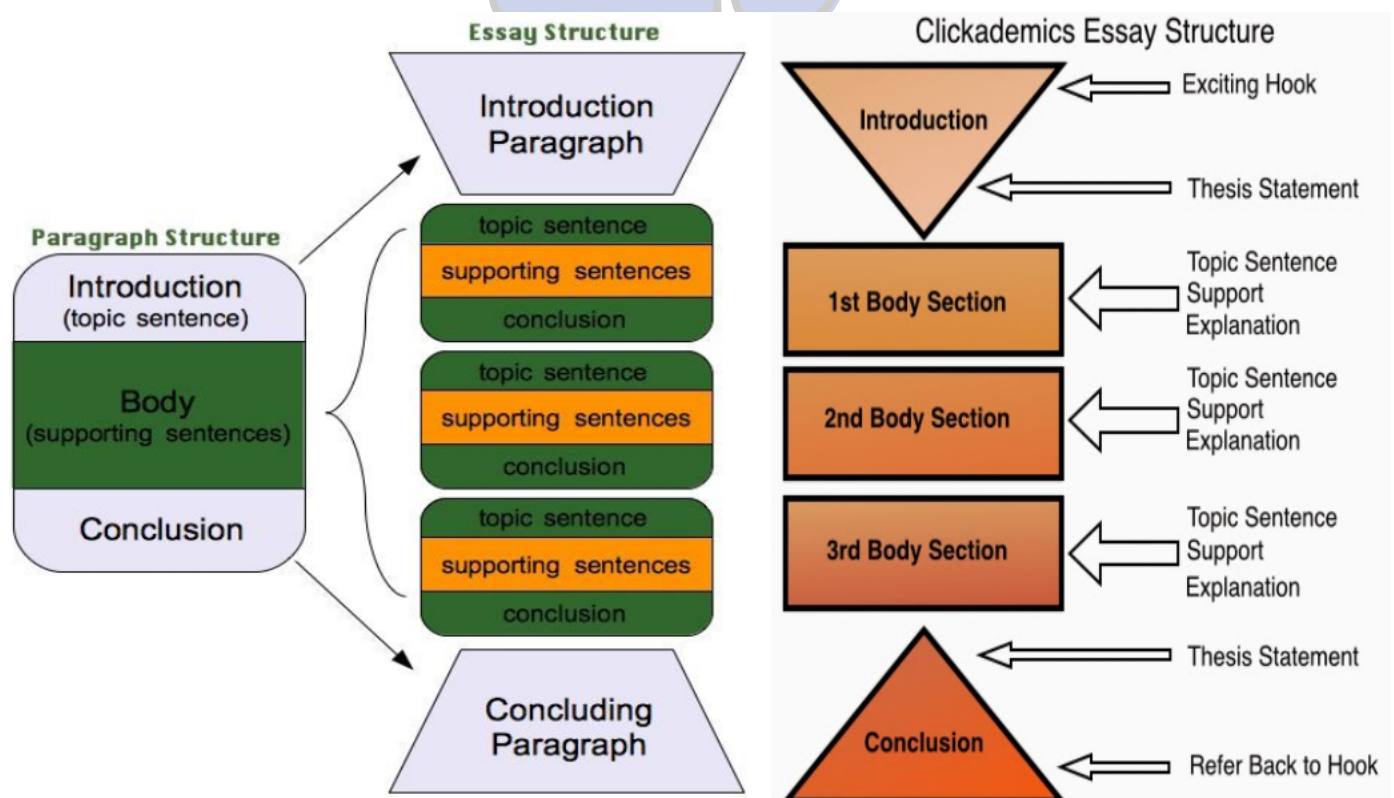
Paragraph Structure

Introduction
(topic sentence)

Body
(supporting sentences)

Conclusion

Essay Structure

Introduction Paragraph

topic sentence
supporting sentences
conclusion

topic sentence
supporting sentences
conclusion

topic sentence
supporting sentences
conclusion

Concluding Paragraph

Clickademics Essay Structure

Introduction
Exciting Hook
Thesis Statement

1st Body Section
Topic Sentence
Support
Explanation

2nd Body Section
Topic Sentence
Support
Explanation

3rd Body Section
Topic Sentence
Support
Explanation

Thesis Statement
Conclusion
Refer Back to Hook